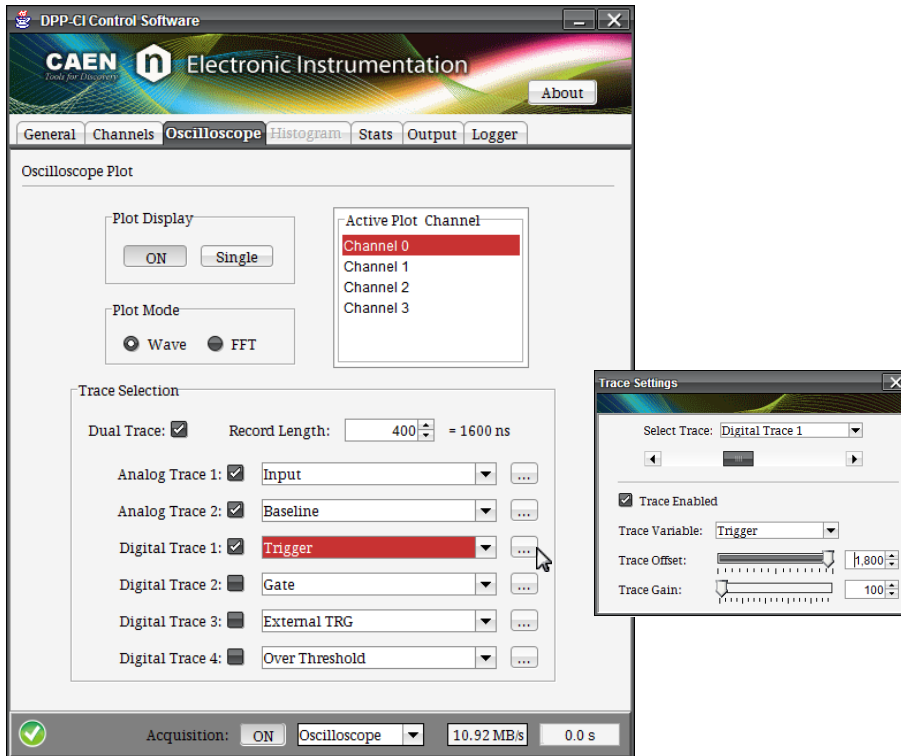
DPP-CI Control Software

CAEN Tools for Discovery

Electronic Instrumentation

About

General | Channels | Oscilloscope | Histogram | Stats | Output | Logger

Oscilloscope Plot

Plot Display

ON Single

Active Plot Channel

Channel 0
Channel 1
Channel 2
Channel 3

Plot Mode

Wave FFT

Trace Selection

Dual Trace: Record Length: 400 = 1600 ns

Analog Trace 1: Input ...

Analog Trace 2: Baseline ...

Digital Trace 1: Trigger ...

Digital Trace 2: Gate ...

Digital Trace 3: External TRG ...

Digital Trace 4: Over Threshold ...

Acquisition: ON Oscilloscope 10.92 MB/s 0.0 s

Trace Settings

Select Trace: Digital Trace 1

Trace Enabled

Trace Variable: Trigger

Trace Offset: 1,800

Trace Gain: 100